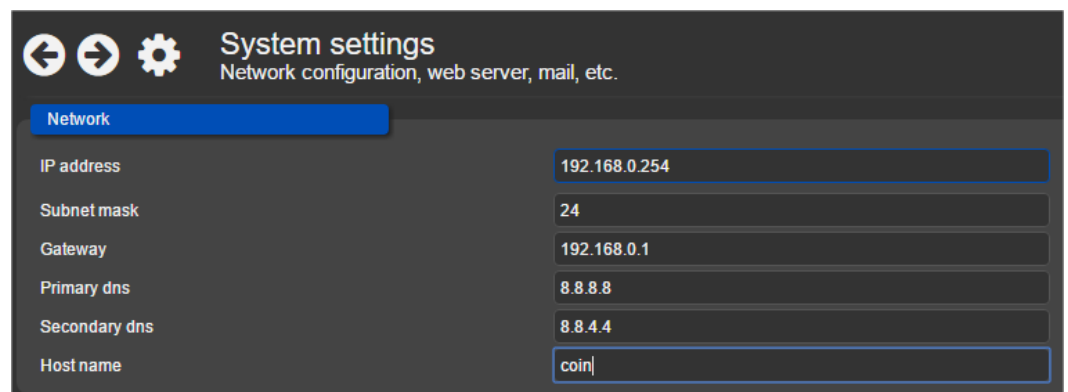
System settings
Network configuration, web server, mail, etc.

Network

| | |
|---|---|
| IP address | 192.168.0.254 |
| Subnet mask | 24 |
| Gateway | 192.168.0.1 |
| Primary dns | 8.8.8.8 |
| Secondary dns | 8.8.4.4 |
| Host name | coin |